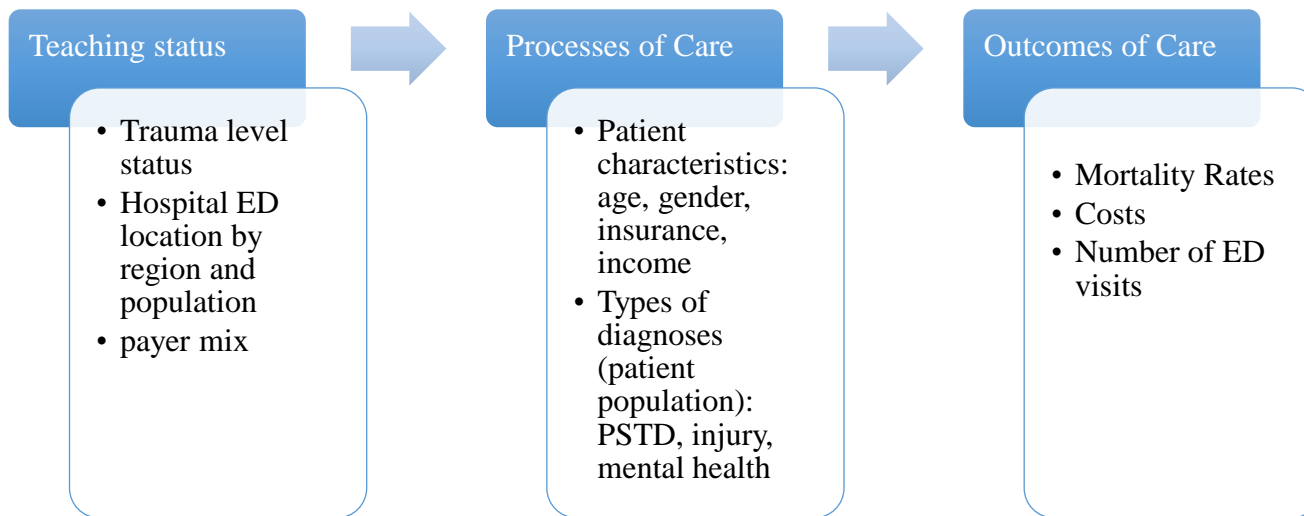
Teaching status

- Trauma level status
- Hospital ED location by region and population
- payer mix

Processes of Care

- Patient characteristics: age, gender, insurance, income
- Types of diagnoses (patient population): PSTD, injury, mental health

Outcomes of Care

- Mortality Rates
- Costs
- Number of ED visits